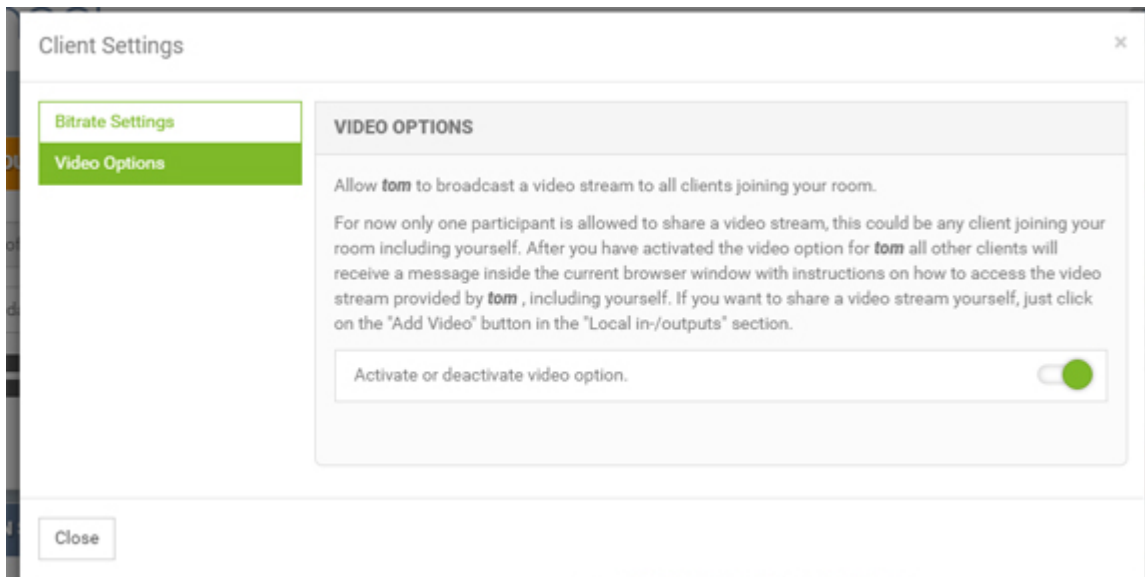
Client Settings

×

Bitrate Settings

Video Options

VIDEO OPTIONS

Allow **tom** to broadcast a video stream to all clients joining your room.

For now only one participant is allowed to share a video stream, this could be any client joining your room including yourself. After you have activated the video option for **tom** all other clients will receive a message inside the current browser window with instructions on how to access the video stream provided by **tom** , including yourself. If you want to share a video stream yourself, just click on the "Add Video" button in the "Local in-/outputs" section.

Activate or deactivate video option.

Close